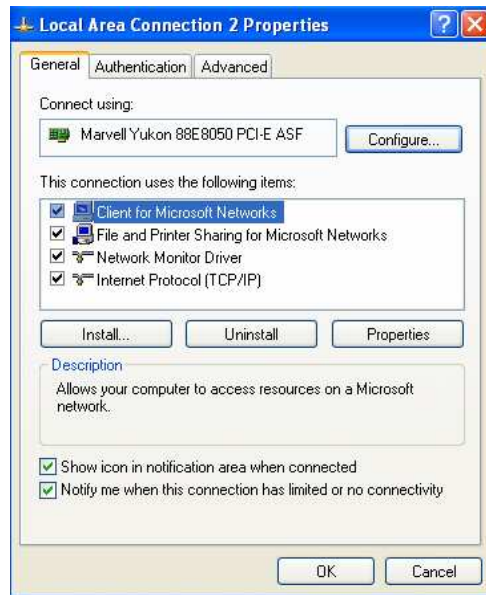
Local Area Connection 2 Properties

General | Authentication | Advanced

Connect using:

Marvell Yukon 88E8050 PCI-E ASF

Configure...

This connection uses the following items:

Client for Microsoft Networks
File and Printer Sharing for Microsoft Networks
Network Monitor Driver
Internet Protocol (TCP/IP)

Install... | Uninstall | Properties

Description

Allows your computer to access resources on a Microsoft network.

Show icon in notification area when connected
Notify me when this connection has limited or no connectivity

OK | Cancel